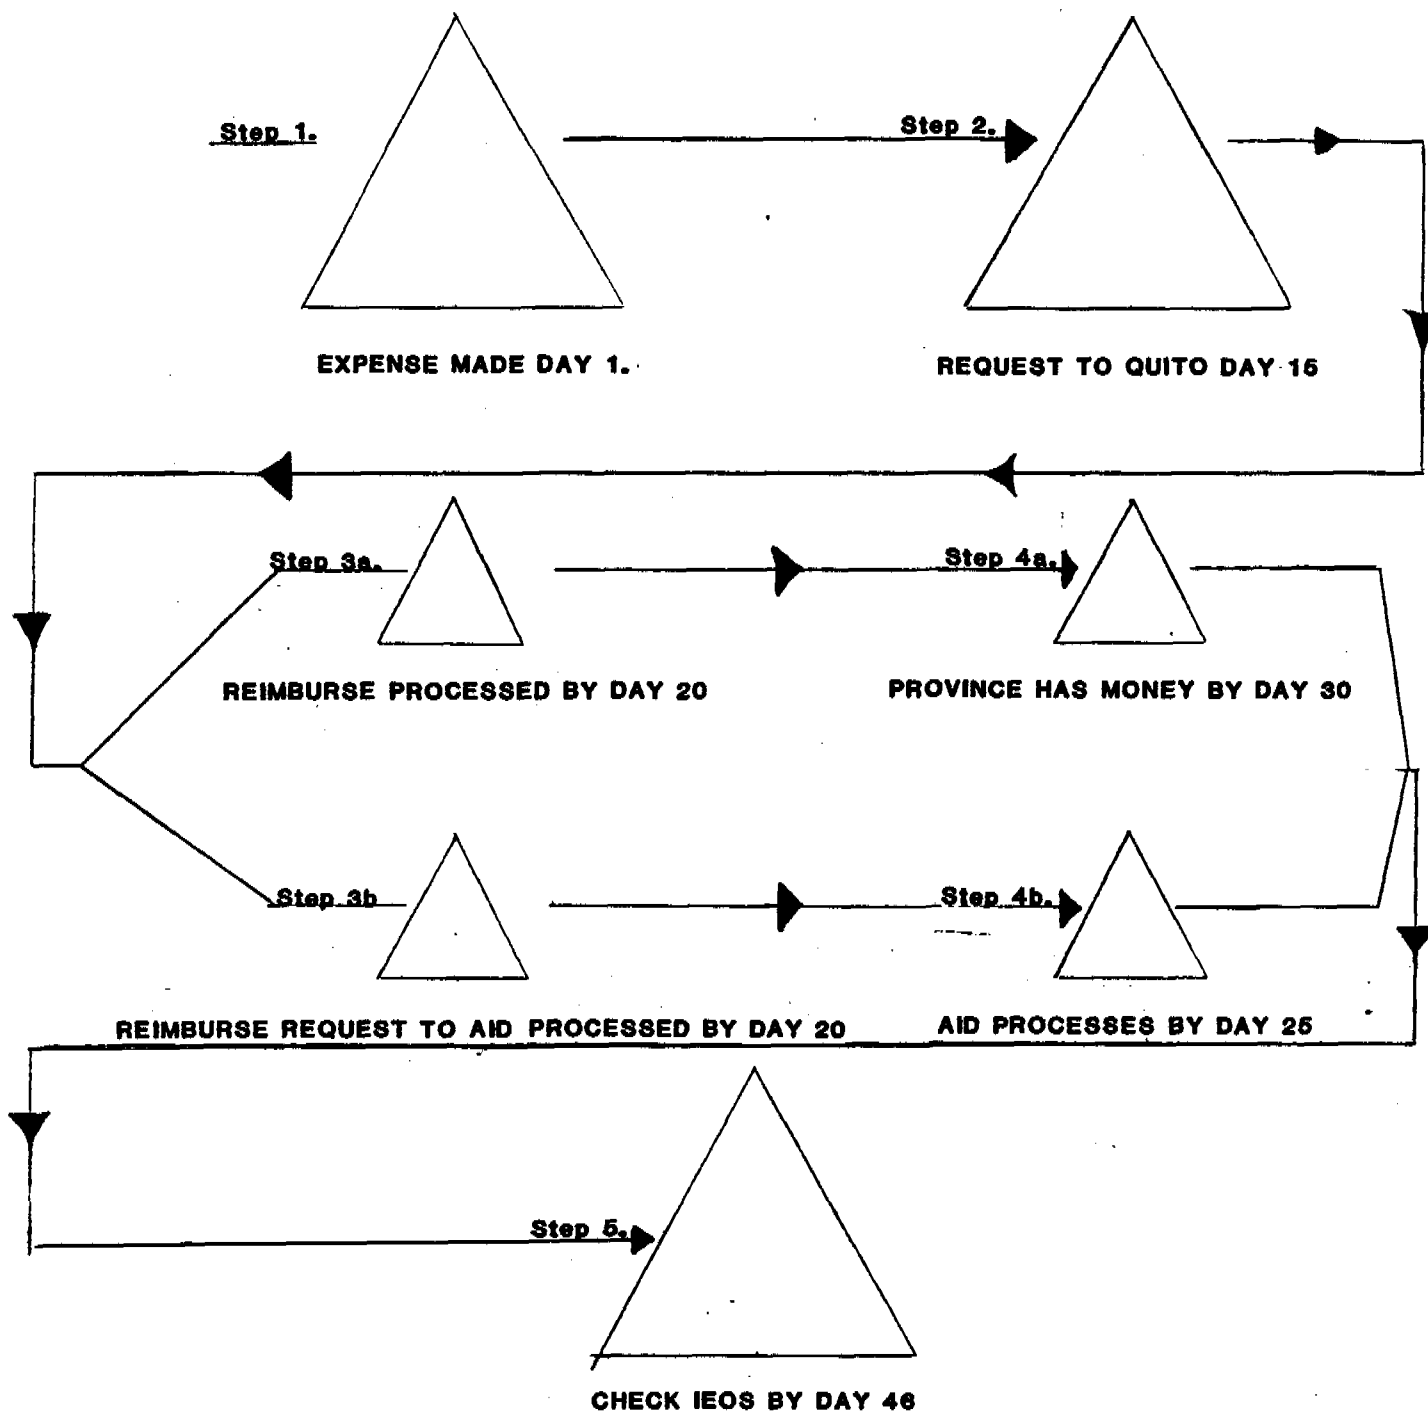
Step 1.

Step 2.

EXPENSE MADE DAY 1.

REQUEST TO QUITO DAY 15

Step 3a.

Step 4a.

REIMBURSE PROCESSED BY DAY 20

PROVINCE HAS MONEY BY DAY 30

Step 3b

Step 4b.

REIMBURSE REQUEST TO AID PROCESSED BY DAY 20

AID PROCESSES BY DAY 25

Step 5.

CHECK IEOS BY DAY 46